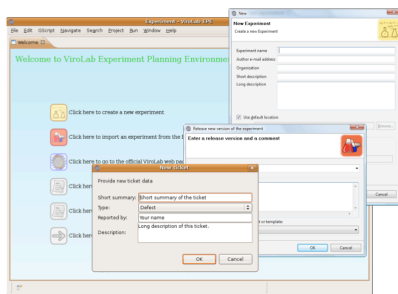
Experiment - ViroLab EPE

File Edit GScript Navigate Search Project Run Window Help

Welcome

Welcome to ViroLab Experiment Planning Environme

Click here to create a new experiment

Click here to import an experiment from the

Click here to go to the official ViroLab web pa

Click her

Click her

Click her

New

New Experiment

Create a new Experiment

Experiment name:

Author e-mail address:

Organization:

Short description:

Long description:

Use default location

Browse...

Cancel

Release new version of the experiment

Enter a release version and a comment

or template

OK

Cancel

New ticket

Provide new ticket data:

Short summary: Short summary of the ticket

Type: Defect

Reported by: Your name

Description: Long description of this ticket.

OK

Cancel